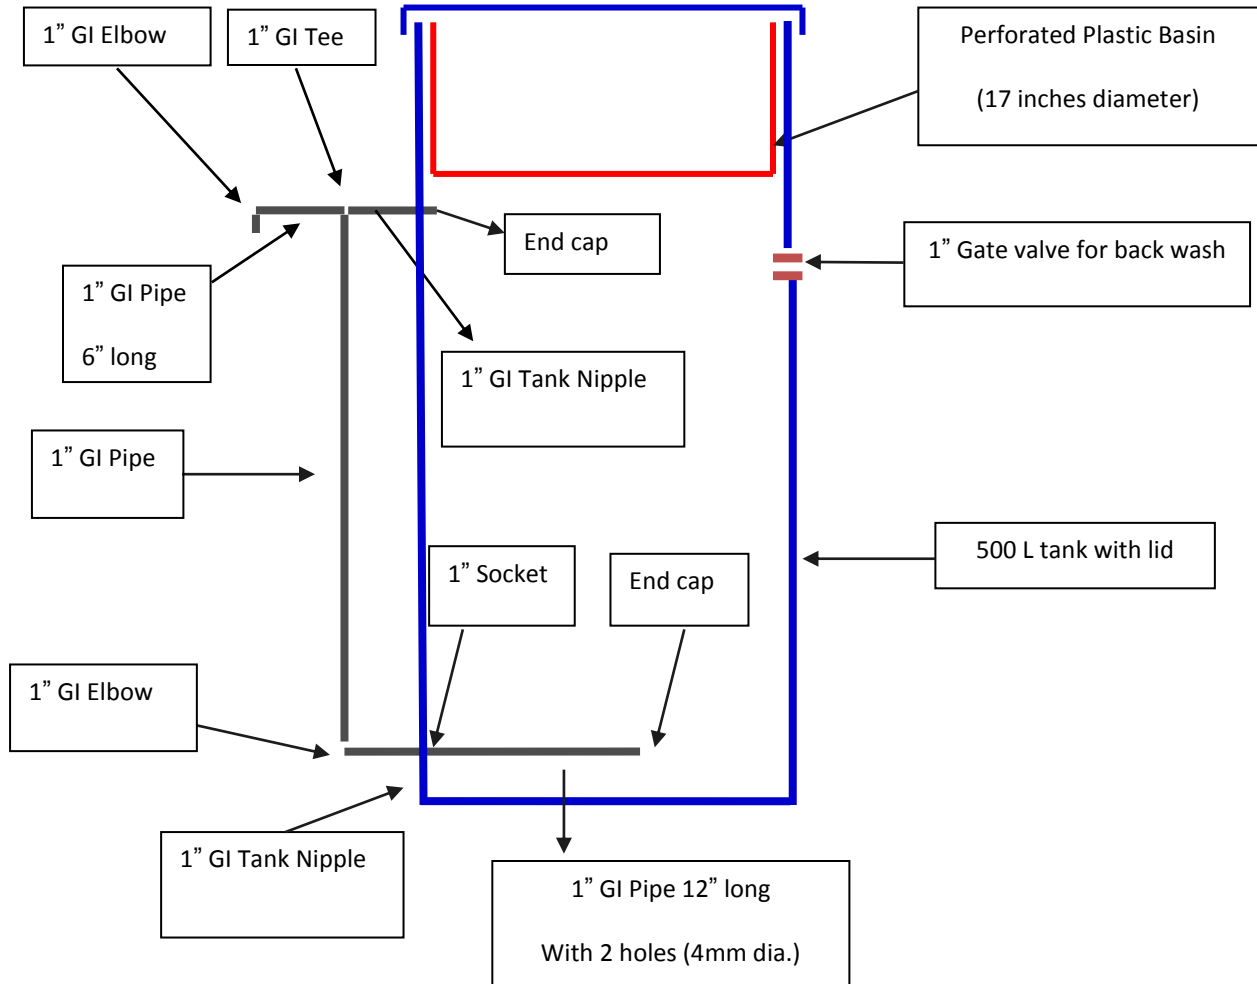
1” GI Elbow

1” GI Tee

Perforated Plastic Basin

(17 inches diameter)

End cap

1” Gate valve for back wash

1” GI Pipe

6” long

1” GI Tank Nipple

1” GI Pipe

1” Socket

End cap

500 L tank with lid

1” GI Elbow

1” GI Tank Nipple

1” GI Pipe 12” long

With 2 holes (4mm dia.)